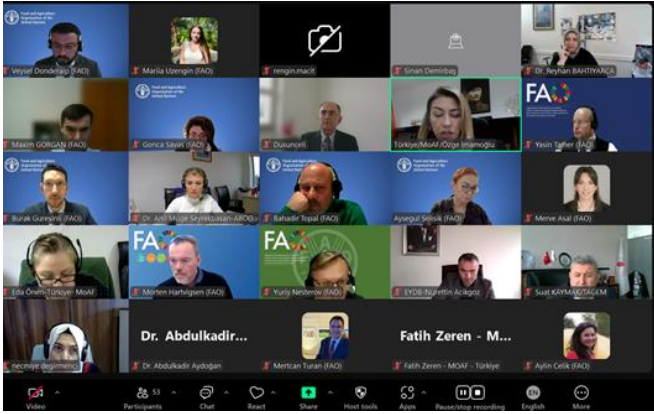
Food and Agriculture Organization of the United Nations

Veysel Dondeskip (FAO)

Marila Uzengin (FAO)

rengin.macit

Sinan Demirbaş

Dr. Reyhan BAHTIYARCA

Food and Agriculture Organization of the United Nations

Maxim GORGAN (FAO)

Gonca Sayan (FAO)

Duxunceli

Türkiye/MoAF/Özge İmamoğlu

FAO

Yasin Taher (FAO)

Food and Agriculture Organization of the United Nations

Burak Guresinli (FAO)

Dr. Anil Müge Seyrekbasan-ABOG

Bahadir Topal (FAO)

Aysegul Selisik (FAO)

Merve Asal (FAO)

Eda Önem-Türkiye-MoAF

FAO

Morten Harbitgsen (FAO)

FAO

Yuriy Nesterov (FAO)

EYDB-Nurettin Acikgoz

Suat KAYMAK/TAGEM

necmiye değirmenci

Dr. Abdulkadir...

Dr. Abdulkadir Aydoğan

Mertcan Turan (FAO)

Fatih Zeren - M...

Fatih Zeren - MOAF - Türkiye

Aylin Celik (FAO)

Video

53 Participants

Chat

React

Share

Host tools

Apps

Pause/stop recording

EN English

More